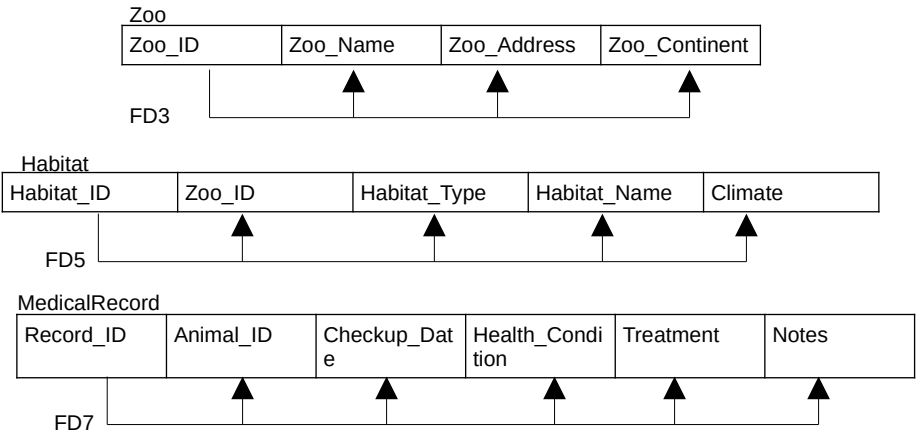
Zoo

| Zoo_ID | Zoo_Name | Zoo_Address | Zoo_Continent |
|---|---|---|---|

FD3

Habitat

| Habitat_ID | Zoo_ID | Habitat_Type | Habitat_Name | Climate |
|---|---|---|---|---|

FD5

MedicalRecord

| Record_ID | Animal_ID | Checkup_Date | Health_Condition | Treatment | Notes |
|---|---|---|---|---|---|

FD7